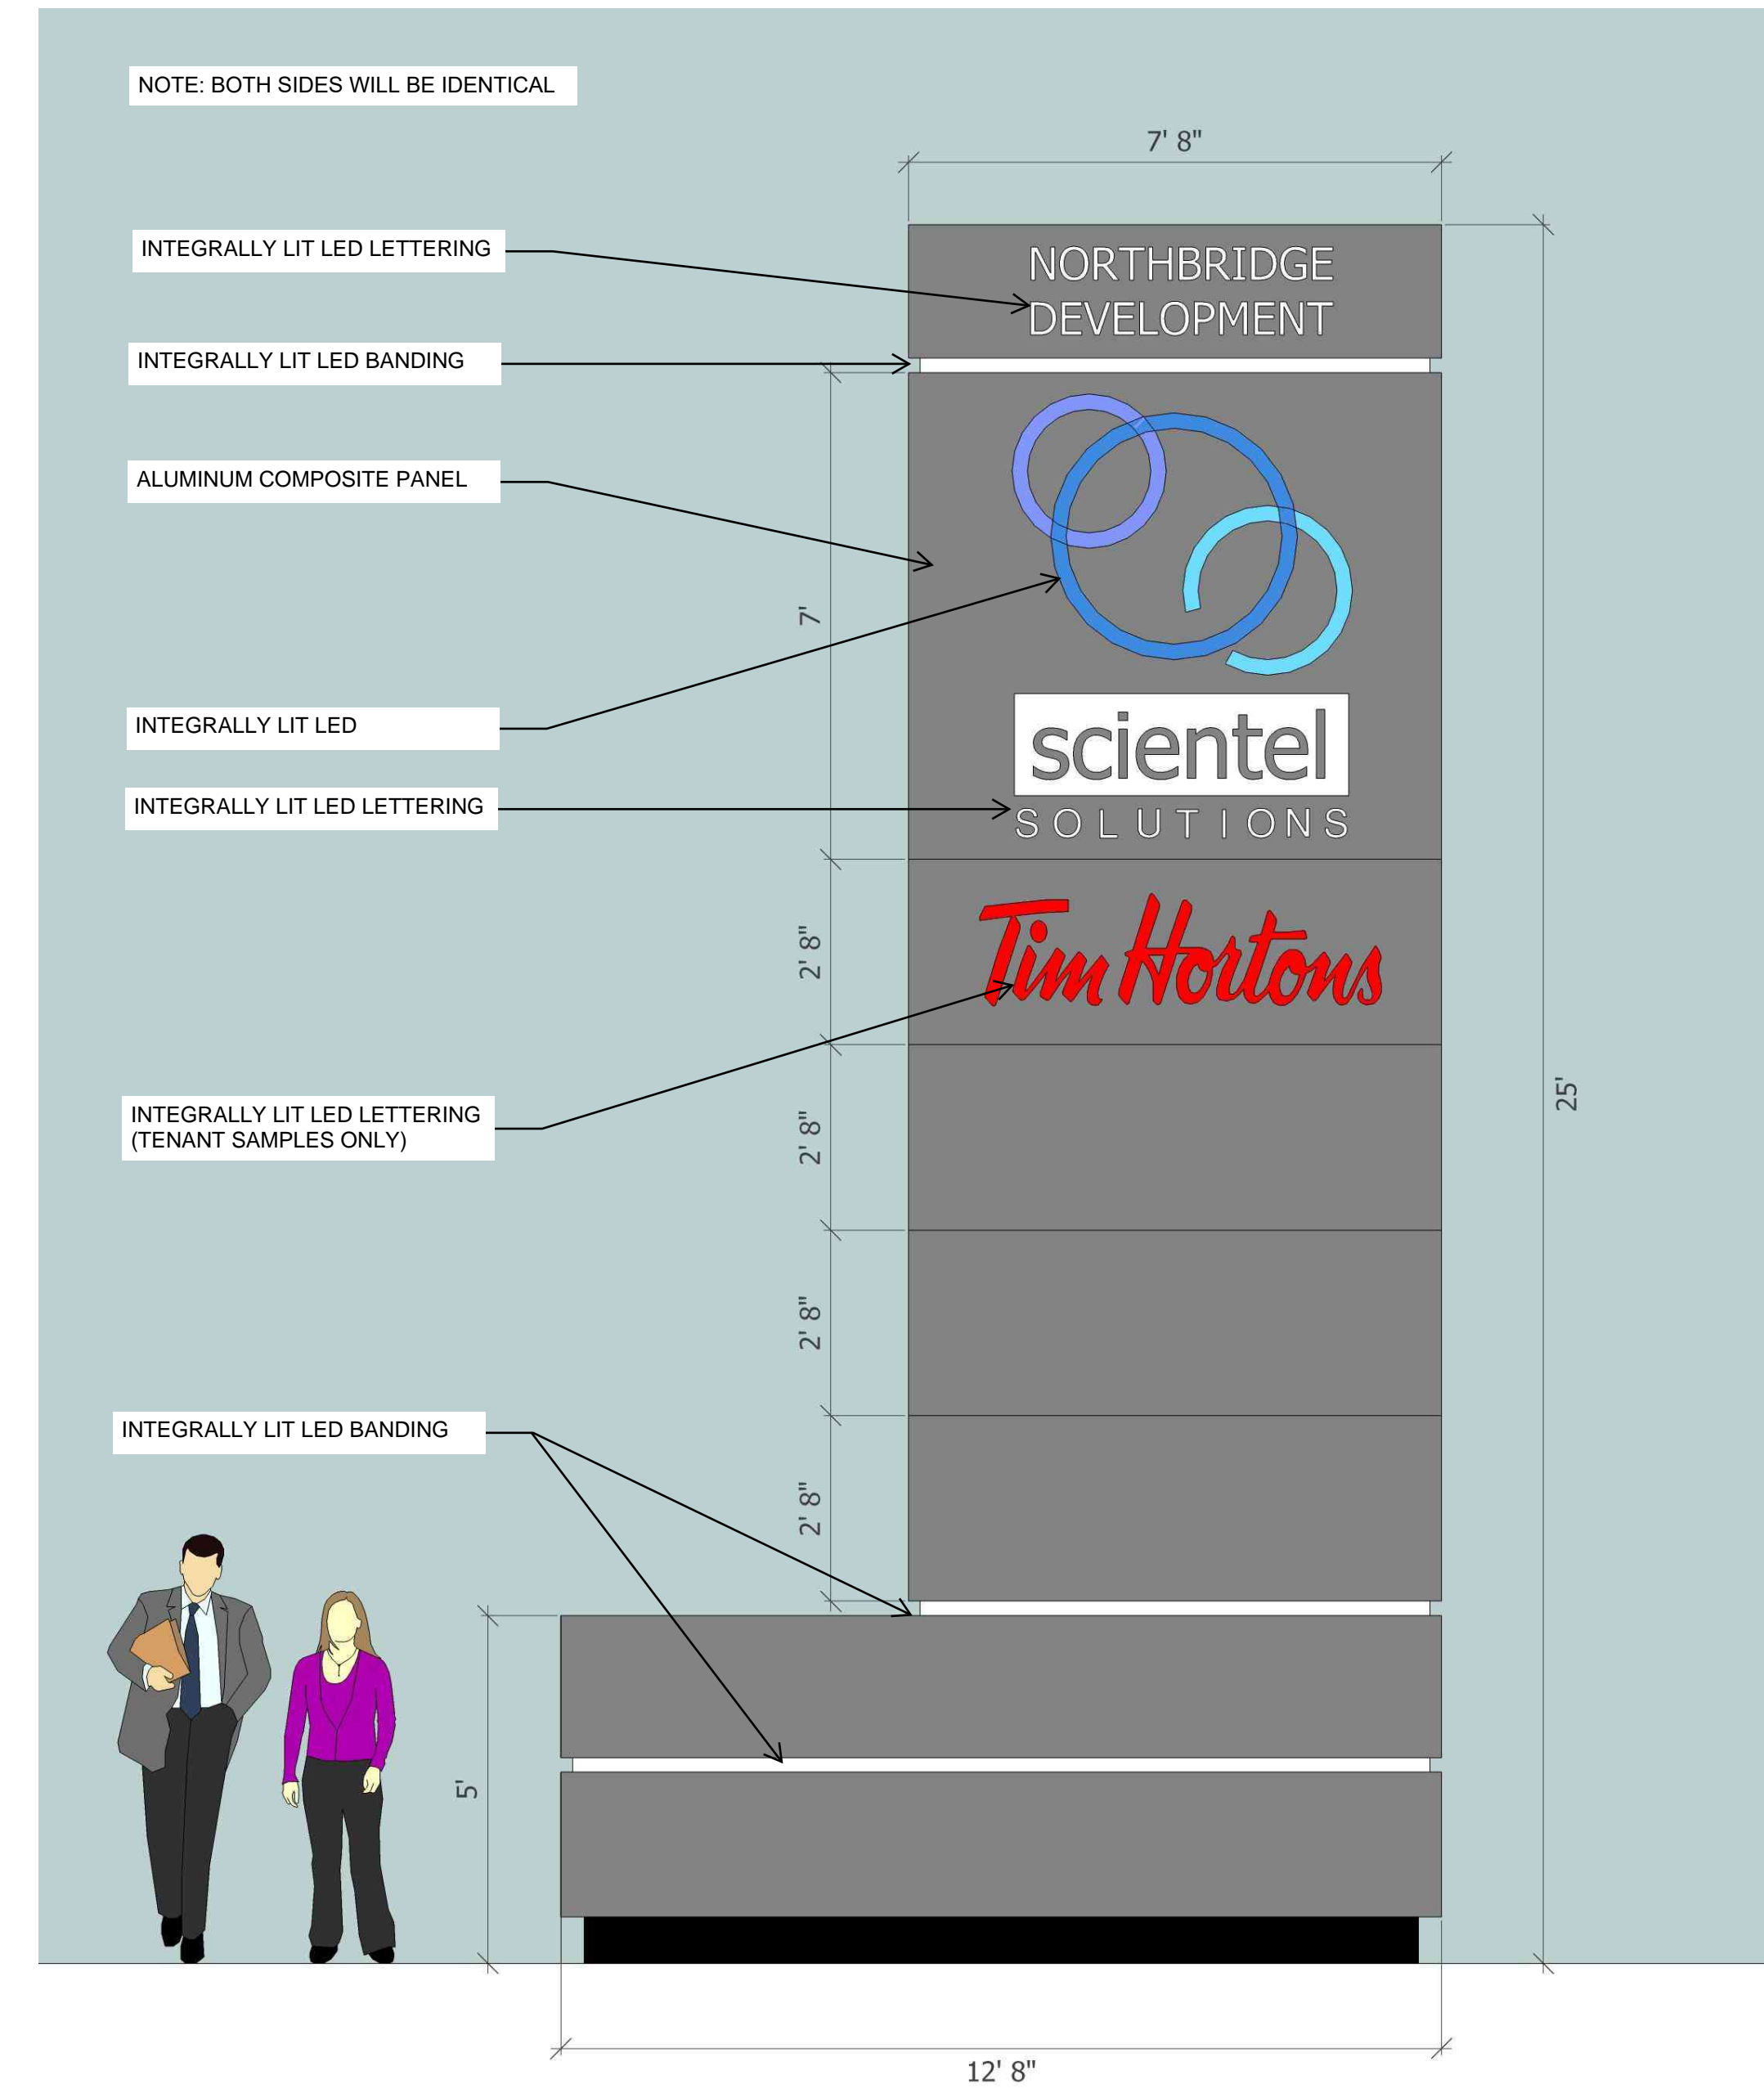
NOTE: BOTH SIDES WILL BE IDENTICAL

7' 8"

INTEGRALLY LIT LED LETTERING

NORTHBRIDGE DEVELOPMENT

INTEGRALLY LIT LED BANDING

ALUMINUM COMPOSITE PANEL

7'

INTEGRALLY LIT LED

scientel

INTEGRALLY LIT LED LETTERING

SOLUTIONS

2' 8"

Tim Hortons

2' 8"

INTEGRALLY LIT LED LETTERING (TENANT SAMPLES ONLY)

25'

2' 8"

INTEGRALLY LIT LED BANDING

2' 8"

5'

12' 8"